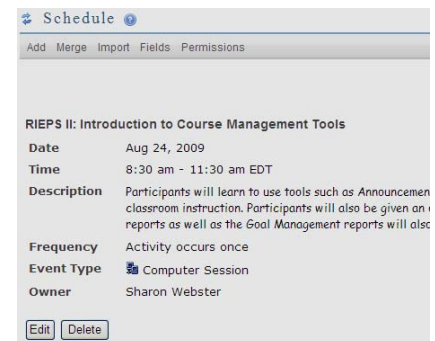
Schedule

Add Merge Import Fields Permissions

RIEPS II: Introduction to Course Management Tools

| Date | Aug 24, 2009 |
|---|---|
| Time | 8:30 am - 11:30 am EDT |
| Description | Participants will learn to use tools such as Announcemen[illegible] classroom instruction. Participants will also be given an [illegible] reports as well as the Goal Management reports will also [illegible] |
| Frequency | Activity occurs once |
| Event Type | Computer Session |
| Owner | Sharon Webster |

Edit Delete